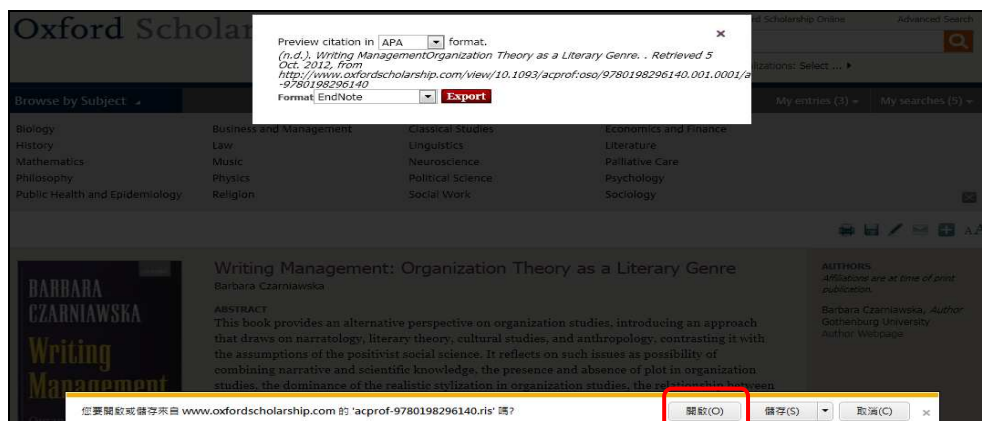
Oxford Scholar

d Scholarship Online   Advanced Search

izations: Select ... ▸

Preview citation in APA format.

(n.d.). Writing ManagementOrganization Theory as a Literary Genre. . Retrieved 5 Oct. 2012, from http://www.oxfordscholarship.com/view/10.1093/acprof:oso/9780198296140.001.0001/a-9780198296140

Format EndNote   Export

×

Browse by Subject

My entries (3)   My searches (5)

Biology
History
Mathematics
Philosophy
Public Health and Epidemiology

Business and Management
Law
Music
Physics
Religion

Classical Studies
Linguistics
Neuroscience
Political Science
Social Work

Economics and Finance
Literature
Palliative Care
Psychology
Sociology

BARBARA CZARNIAWSKA
Writing
Management

Writing Management: Organization Theory as a Literary Genre
Barbara Czarniawska

ABSTRACT
This book provides an alternative perspective on organization studies, introducing an approach that draws on narratology, literary theory, cultural studies, and anthropology, contrasting it with the assumptions of the positivist social science. It reflects on such issues as possibility of combining narrative and scientific knowledge, the presence and absence of plot in organization studies, the dominance of the realistic stylization in organization studies, the relationship between

AUTHORS
Affiliations are at time of print publication.

Barbara Czarniawska, Author
Gothenburg University
Author Webpage

您要開啟或儲存來自 www.oxfordscholarship.com 的 'acprof-9780198296140.ris' 嗎?

開啟(O)   儲存(S)   取消(C)   ×